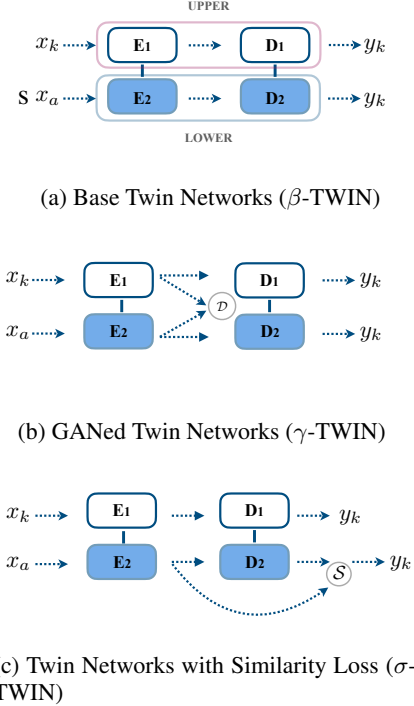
UPPER

$x_k$ E1 D1 $y_k$

S $x_a$ E2 D2 $y_k$

LOWER

(a) Base Twin Networks ($\beta$-TWIN)

$x_k$ E1 D1 $y_k$

$\mathcal{D}$

$x_a$ E2 D2 $y_k$

(b) GANed Twin Networks ($\gamma$-TWIN)

$x_k$ E1 D1 $y_k$

$x_a$ E2 D2 $\mathcal{S}$ $y_k$

c) Twin Networks with Similarity Loss ($\sigma$-TWIN)